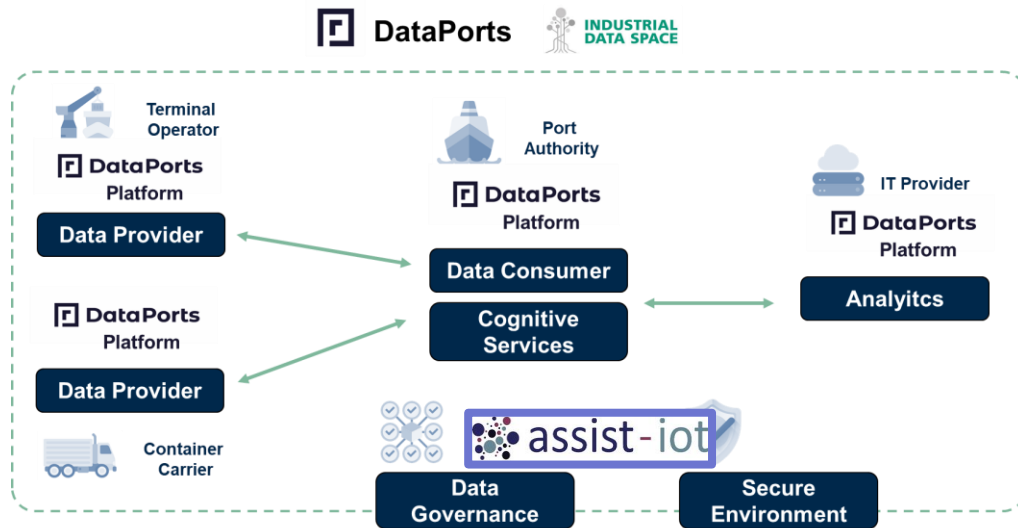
DataPorts

INDUSTRIAL DATA SPACE

Terminal Operator

DataPorts Platform

Data Provider

DataPorts Platform

Data Provider

Container Carrier

Port Authority

DataPorts Platform

Data Consumer

Cognitive Services

IT Provider

DataPorts Platform

Analyitcs

assist-iot

Data Governance

Secure Environment